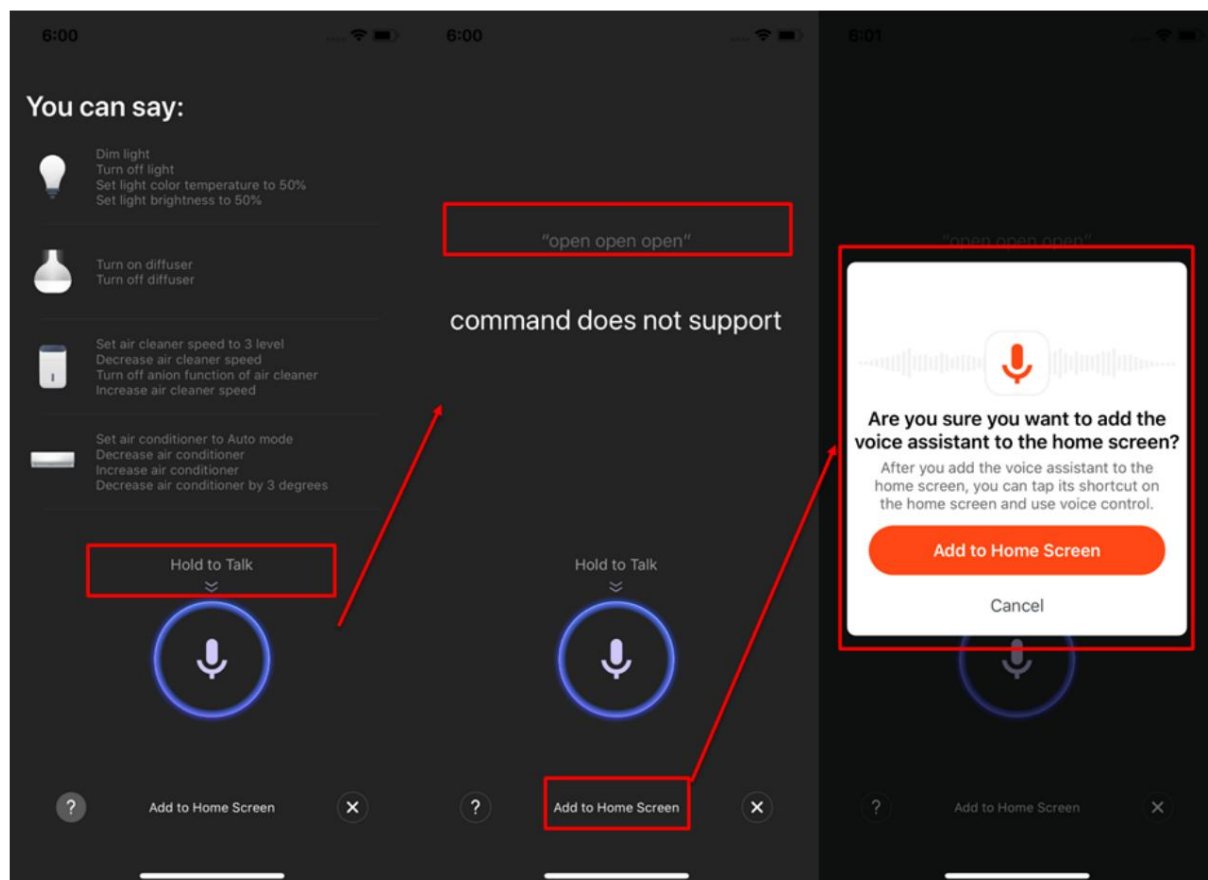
6:00

You can say:

Dim light
Turn off light
Set light color temperature to 50%
Set light brightness to 50%

Turn on diffuser
Turn off diffuser

Set air cleaner speed to 3 level
Decrease air cleaner speed
Turn off anion function of air cleaner
Increase air cleaner speed

Set air conditioner to Auto mode
Decrease air conditioner
Increase air conditioner
Decrease air conditioner by 3 degrees

Hold to Talk

?
Add to Home Screen
✕

6:00

"open open open"

command does not support

Hold to Talk

?
Add to Home Screen
✕

6:01

"open open open"

Are you sure you want to add the voice assistant to the home screen?

After you add the voice assistant to the home screen, you can tap its shortcut on the home screen and use voice control.

Add to Home Screen

Cancel

?
Add to Home Screen
✕